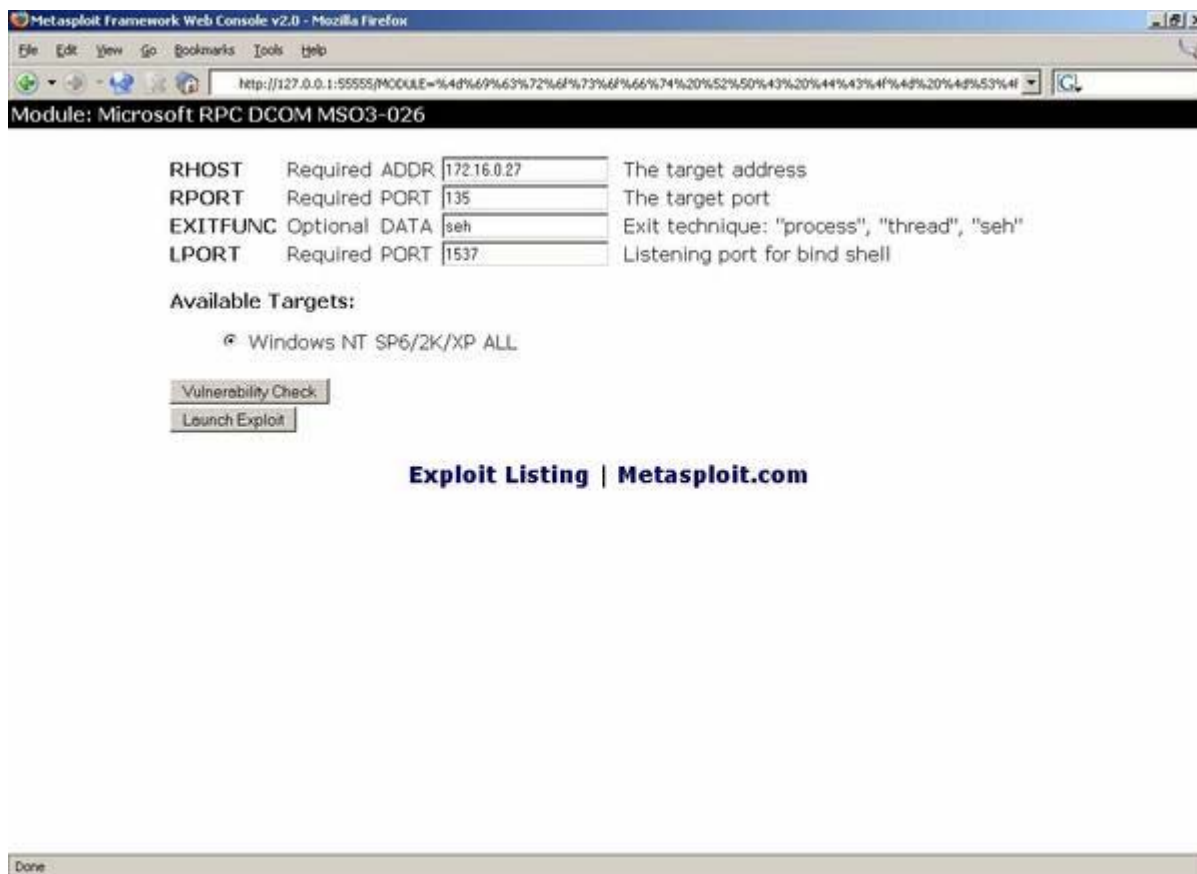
Metasploit Framework Web Console v2.0 - Mozilla Firefox

File Edit View Go Bookmarks Tools Help

http://127.0.0.1:55555/MODULE=%4d%69%63%72%6f%73%6f%66%74%20%52%50%43%20%44%43%4f%4d%20%4d%53%4f

Module: Microsoft RPC DCOM MSO3-026

| | | | | |
|---|---|---|---|---|
| RHOST | Required | ADDR | 172.16.0.27 | The target address |
| RPORT | Required | PORT | 135 | The target port |
| EXITFUNC | Optional | DATA | seh | Exit technique: "process", "thread", "seh" |
| LPORT | Required | PORT | 1537 | Listening port for bind shell |

Available Targets:

Windows NT SP6/2K/XP ALL

Vulnerability Check

Launch Exploit

Exploit Listing | Metasploit.com

Done